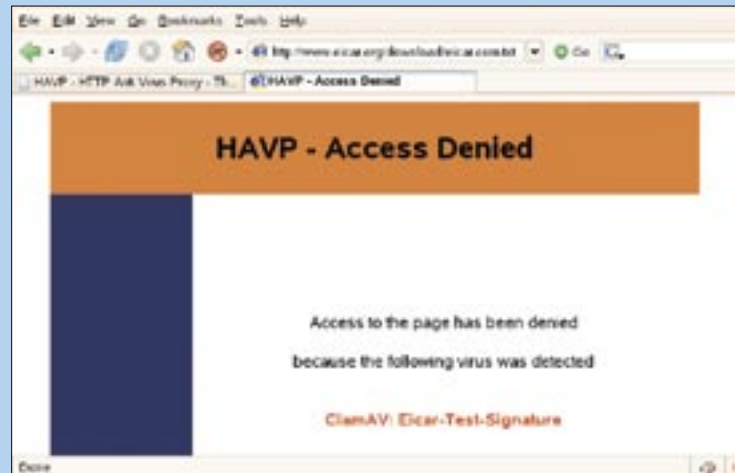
File Edit View Go Bookmarks Tools Help

http://www.eicar.org/download/eicar.com.txt Go

HAVP - HTTP Anti Virus Proxy - Th... HAVP - Access Denied

HAVP - Access Denied

Access to the page has been denied

because the following virus was detected

ClamAV: Eicar-Test-Signature

Done